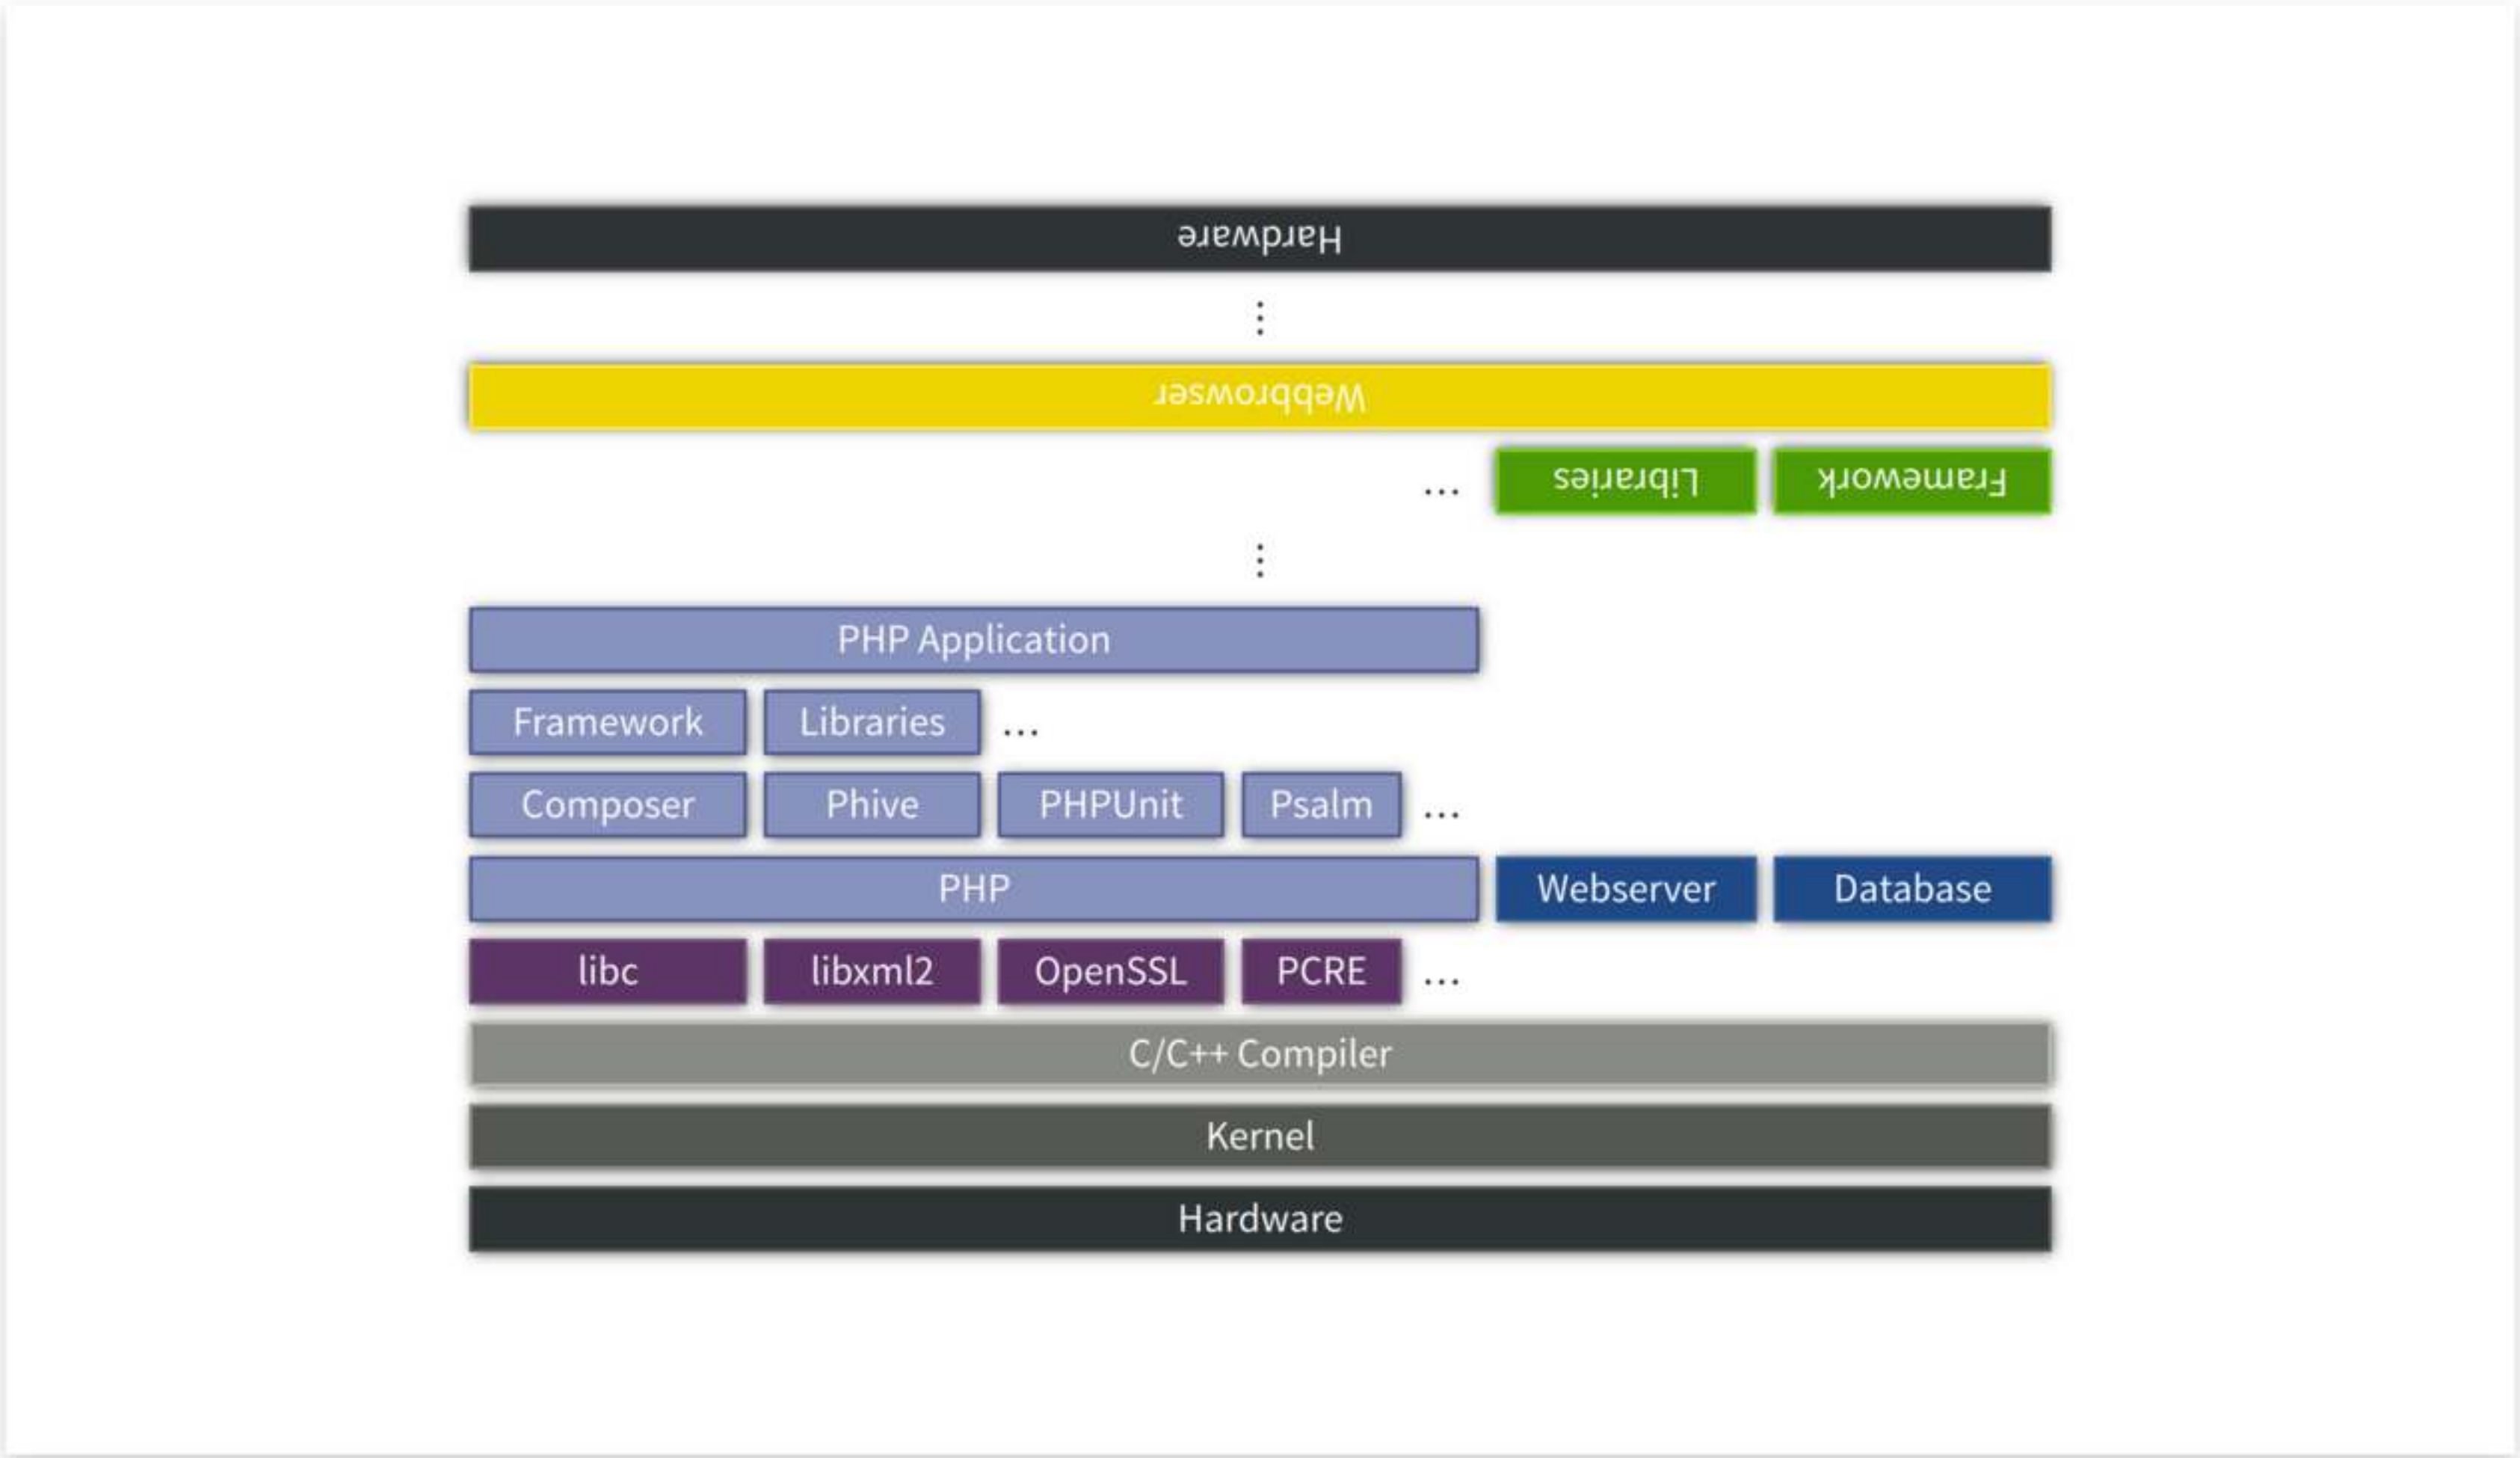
Hardware

⋮

Webbrowser

Framework
Libraries
...

⋮

PHP Application

Framework
Libraries
...

Composer
Phive
PHPUnit
Psalm
...

PHP
Webserver
Database

libc
libxml2
OpenSSL
PCRE
...

C/C++ Compiler

Kernel

Hardware